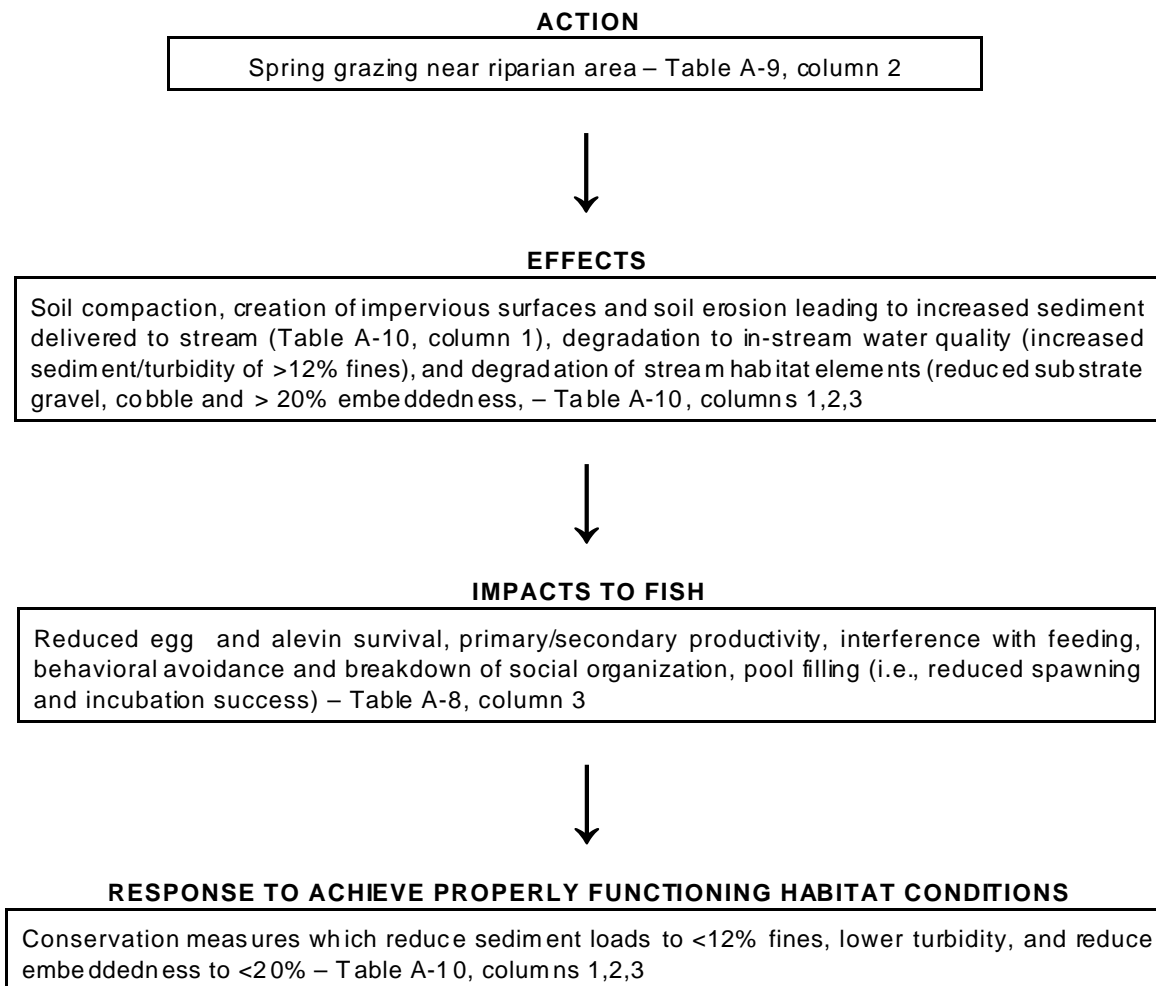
ACTION

Spring grazing near riparian area – Table A-9, column 2

EFFECTS

Soil compaction, creation of impervious surfaces and soil erosion leading to increased sediment delivered to stream (Table A-10, column 1), degradation to in-stream water quality (increased sediment/turbidity of >12% fines), and degradation of stream habitat elements (reduced substrate gravel, cobble and > 20% embeddedness, – Table A-10, columns 1,2,3

IMPACTS TO FISH

Reduced egg and alevin survival, primary/secondary productivity, interference with feeding, behavioral avoidance and breakdown of social organization, pool filling (i.e., reduced spawning and incubation success) – Table A-8, column 3

RESPONSE TO ACHIEVE PROPERLY FUNCTIONING HABITAT CONDITIONS

Conservation measures which reduce sediment loads to <12% fines, lower turbidity, and reduce embeddedness to <20% – Table A-10, columns 1,2,3